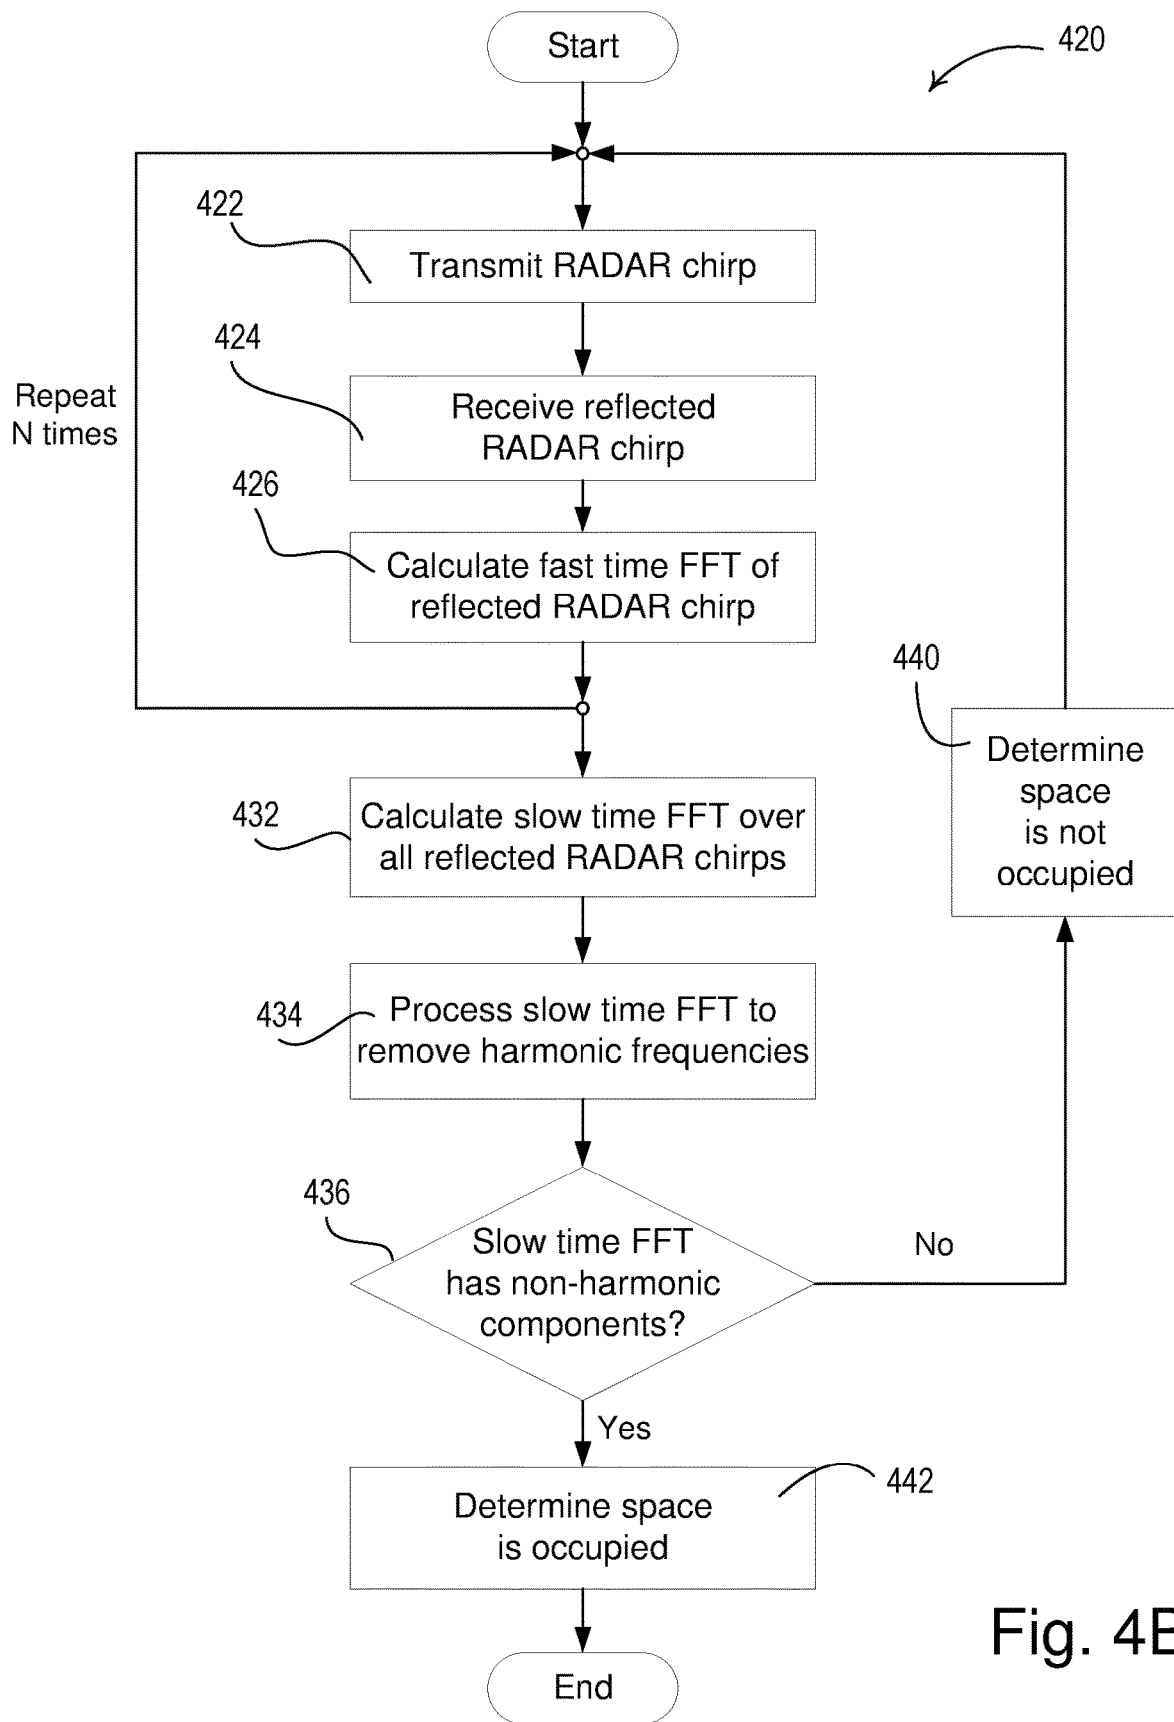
Start

420

422

Transmit RADAR chirp

424

Repeat N times

Receive reflected RADAR chirp

426

Calculate fast time FFT of reflected RADAR chirp

440

Determine space is not occupied

432

Calculate slow time FFT over all reflected RADAR chirps

434

Process slow time FFT to remove harmonic frequencies

436

Slow time FFT has non-harmonic components?

No

Yes

442

Determine space is occupied

Fig. 4E

End